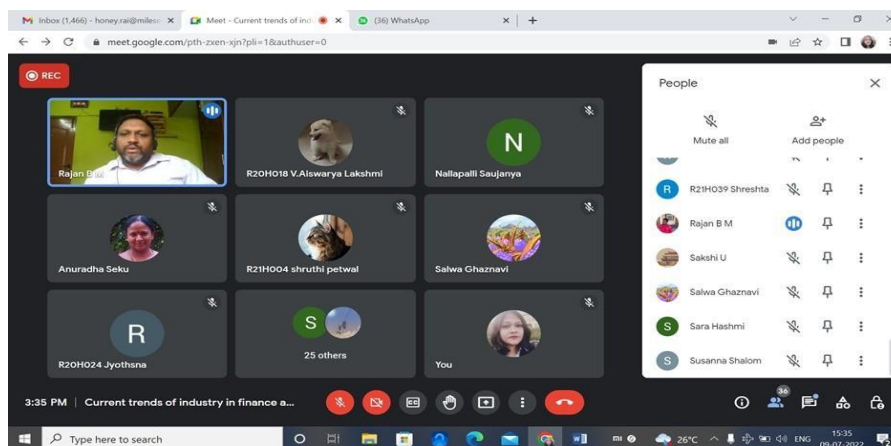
M Inbox (1,466) - honey.rai@miles ×
Meet - Current trends of ind ×
(36) WhatsApp ×
+

meet.google.com/pth-zxen-xjn?pli=1&authuser=0

REC

Rajan B M
R20H018 V.Aiswarya Lakshmi
N
Nallapalli Saujanya
Anuradha Seku
R21H004 shruthi petwal
Salwa Ghaznavi
R
R20H024 Jyothsna
S
25 others
You

People
Mute all
Add people
R
R21H039 Shreshta
Rajan B M
Sakshi U
Salwa Ghaznavi
S
Sara Hashmi
S
Susanna Shalom

3:35 PM | Current trends of industry in finance a...

36

Type here to search
26°C
ENG
15:35
09-07-2022